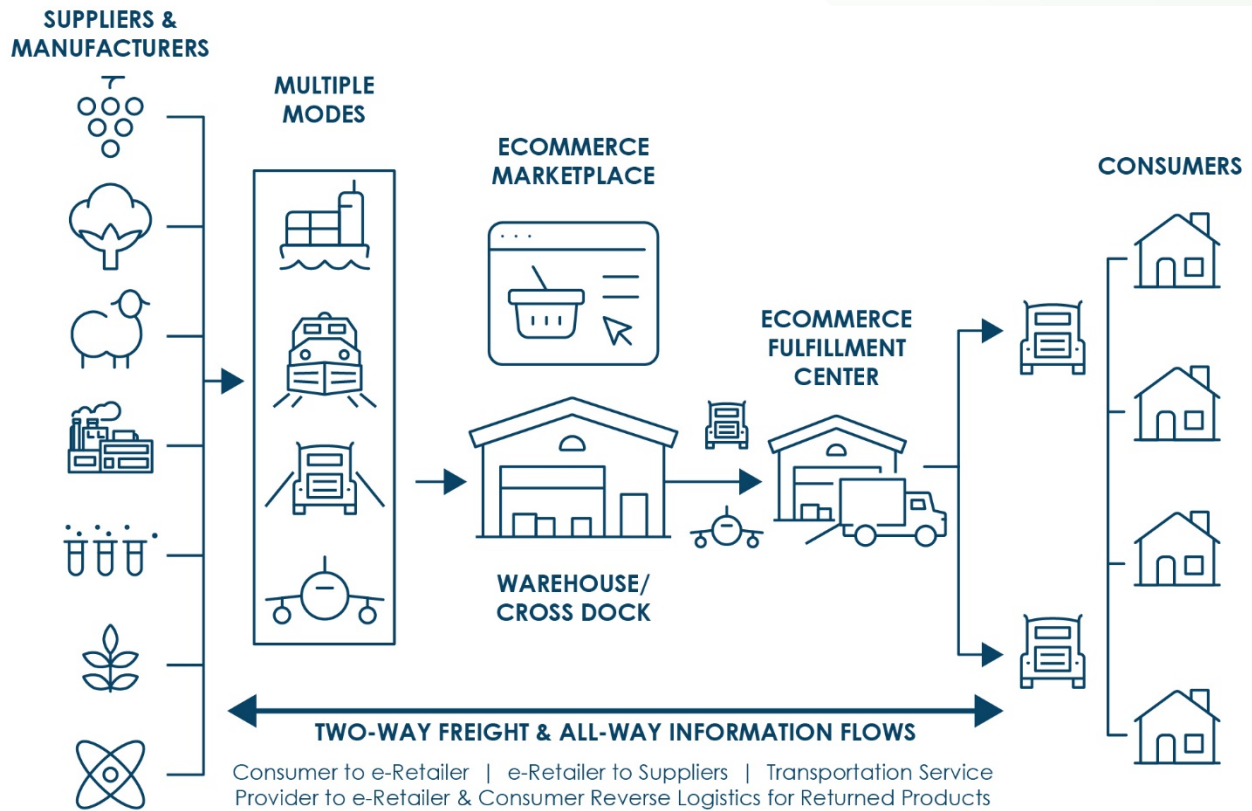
SUPPLIERS & MANUFACTURERS

MULTIPLE MODES

ECOMMERCE MARKETPLACE

CONSUMERS

ECOMMERCE FULFILLMENT CENTER

WAREHOUSE/ CROSS DOCK

TWO-WAY FREIGHT & ALL-WAY INFORMATION FLOWS

Consumer to e-Retailer | e-Retailer to Suppliers | Transportation Service Provider to e-Retailer & Consumer Reverse Logistics for Returned Products